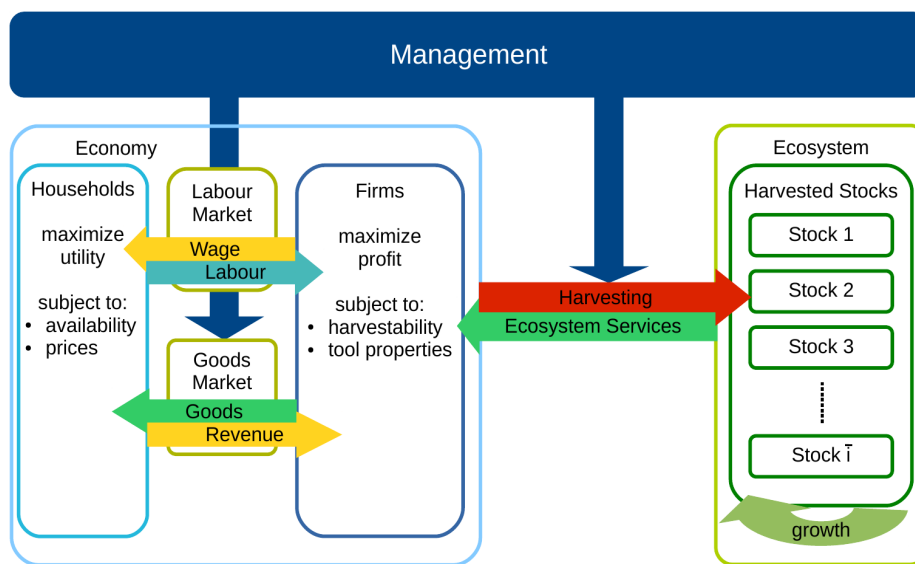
Management

Economy

Households

maximize utility

subject to:
• availability
• prices

Labour Market

Wage

Labour

Goods Market

Goods

Revenue

Firms

maximize profit

subject to:
• harvestability
• tool properties

Harvesting

Ecosystem Services

Ecosystem

Harvested Stocks

Stock 1

Stock 2

Stock 3

Stock $\bar{i}$

growth